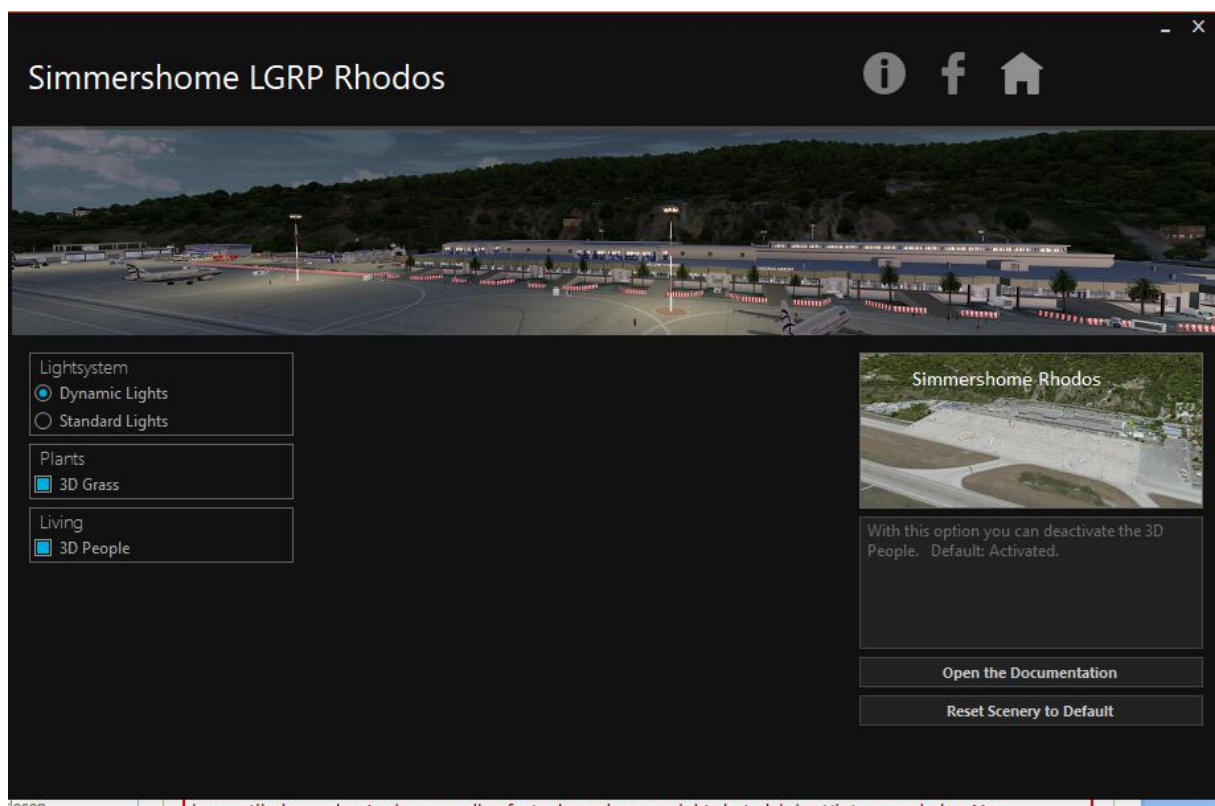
Simmershome LGRP Rhodos

Lightsystem
Dynamic Lights
Standard Lights

Plants
3D Grass

Living
3D People

Simmershome Rhodos

With this option you can deactivate the 3D People. Default: Activated.

Open the Documentation

Reset Scenery to Default